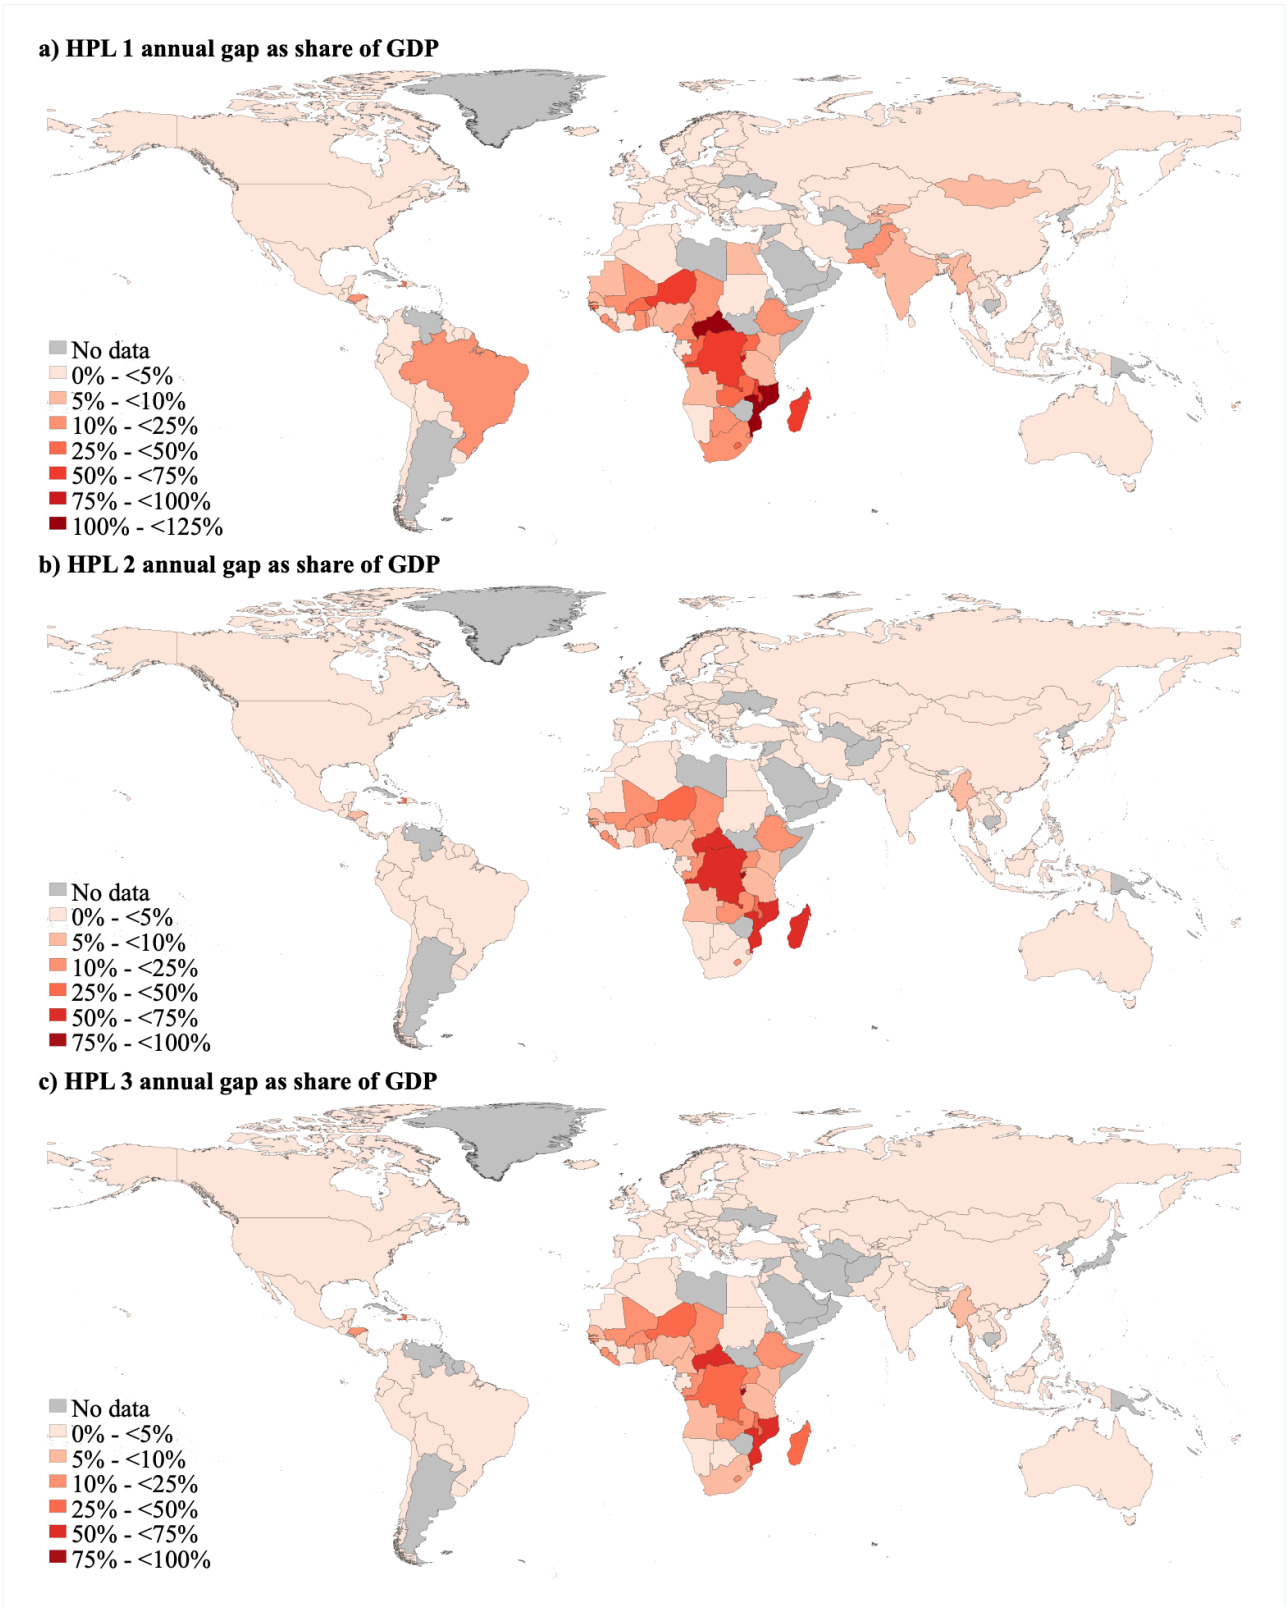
a) HPL 1 annual gap as share of GDP

No data
0% - <5%
5% - <10%
10% - <25%
25% - <50%
50% - <75%
75% - <100%
100% - <125%

b) HPL 2 annual gap as share of GDP

No data
0% - <5%
5% - <10%
10% - <25%
25% - <50%
50% - <75%
75% - <100%

c) HPL 3 annual gap as share of GDP

No data
0% - <5%
5% - <10%
10% - <25%
25% - <50%
50% - <75%
75% - <100%